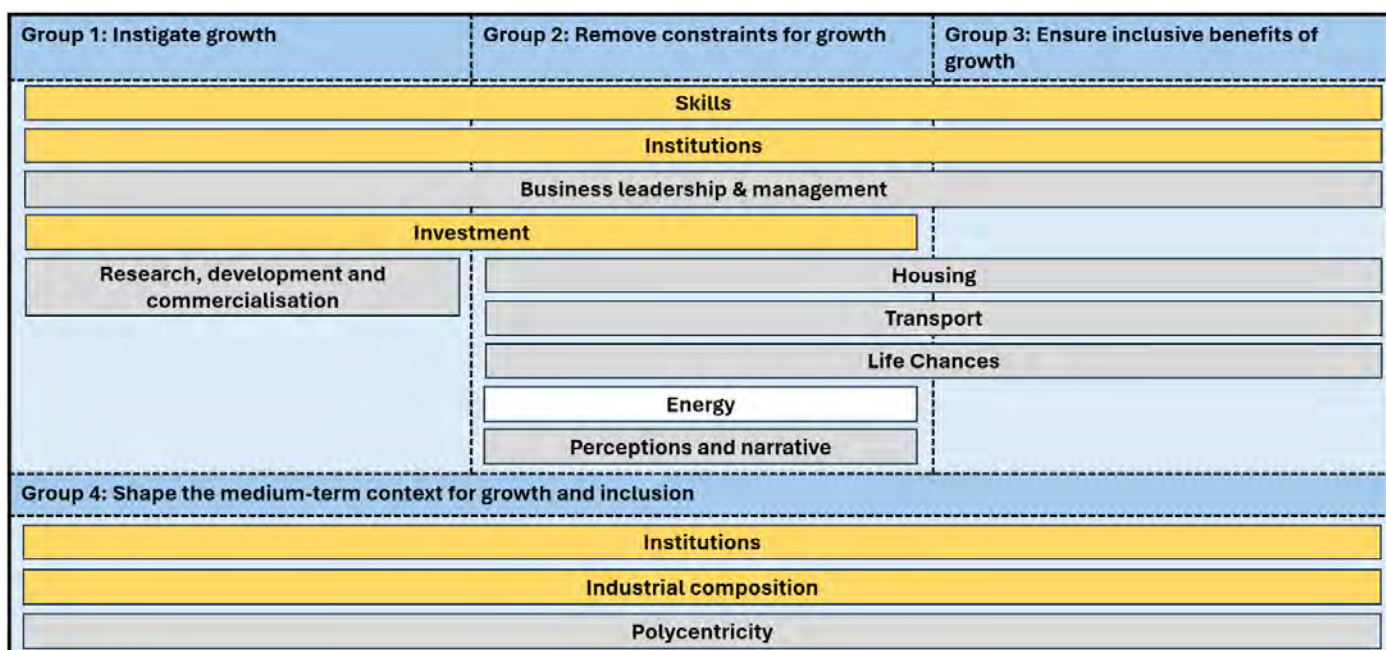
Group 1: Instigate growth

Group 2: Remove constraints for growth

Group 3: Ensure inclusive benefits of growth

Skills

Institutions

Business leadership & management

Investment

Research, development and commercialisation

Housing

Transport

Life Chances

Energy

Perceptions and narrative

Group 4: Shape the medium-term context for growth and inclusion

Institutions

Industrial composition

Polycentricity